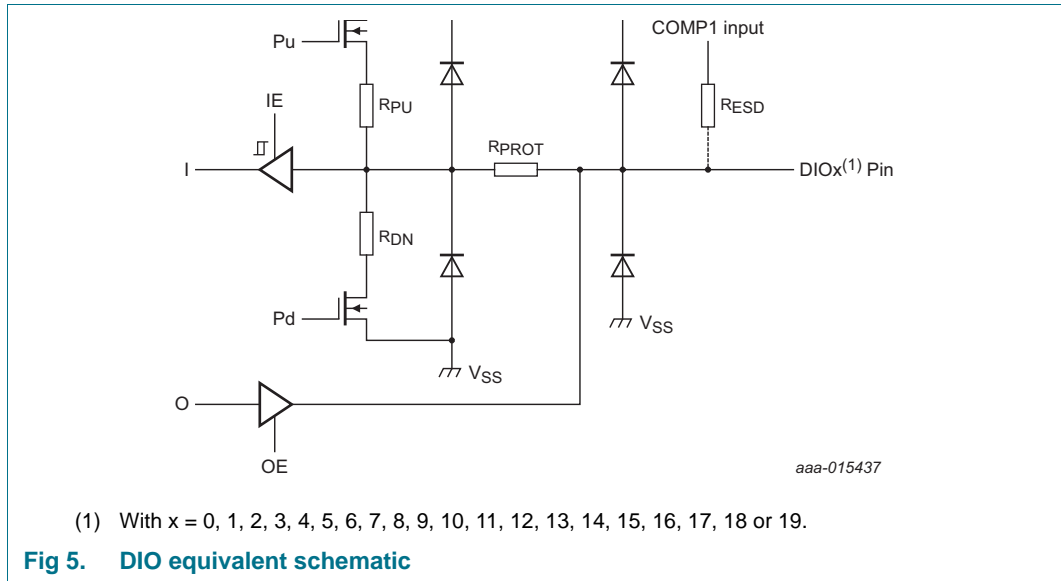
COMP1 input

Pu

$R_{PU}$

$R_{ESD}$

IE

$R_{PROT}$

I

DIOx$^{(1)}$ Pin

$R_{DN}$

Pd

$V_{SS}$

$V_{SS}$

O

OE

aaa-015437

(1) With x = 0, 1, 2, 3, 4, 5, 6, 7, 8, 9, 10, 11, 12, 13, 14, 15, 16, 17, 18 or 19.

Fig 5. DIO equivalent schematic